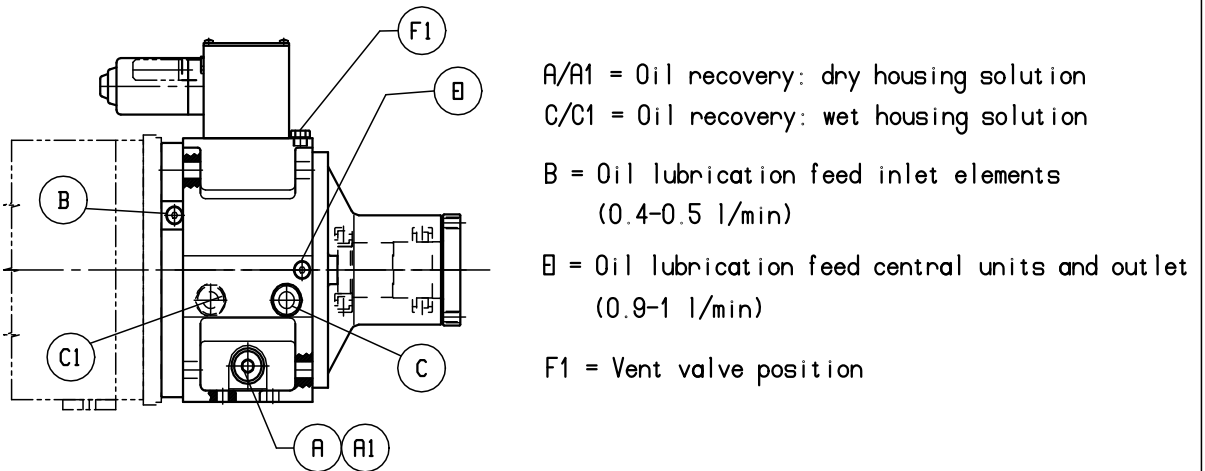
F1

B1

B

C1

C

A A1

A/A1 = Oil recovery: dry housing solution
C/C1 = Oil recovery: wet housing solution

B = Oil lubrication feed inlet elements (0.4-0.5 l/min)

B1 = Oil lubrication feed central units and outlet (0.9-1 l/min)

F1 = Vent valve position